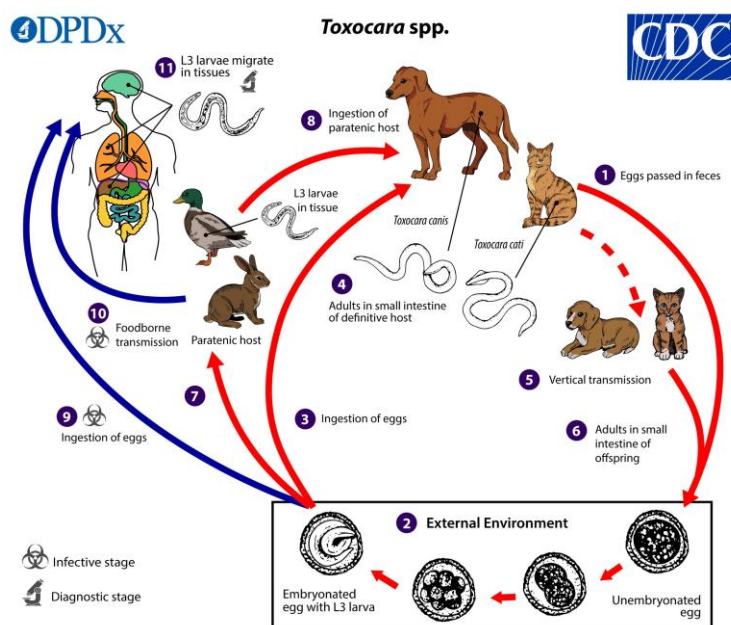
DPDx

*Toxocara* spp.

CDC

11 L3 larvae migrate in tissues

8 Ingestion of paratenic host

1 Eggs passed in feces

L3 larvae in tissue

*Toxocara canis*

*Toxocara cati*

4 Adults in small intestine of definitive host

10 Foodborne transmission

Paratenic host

5 Vertical transmission

7

3 Ingestion of eggs

9 Ingestion of eggs

6 Adults in small intestine of offspring

2 External Environment

Infective stage

Diagnostic stage

Embryonated egg with L3 larva

Unembryonated egg